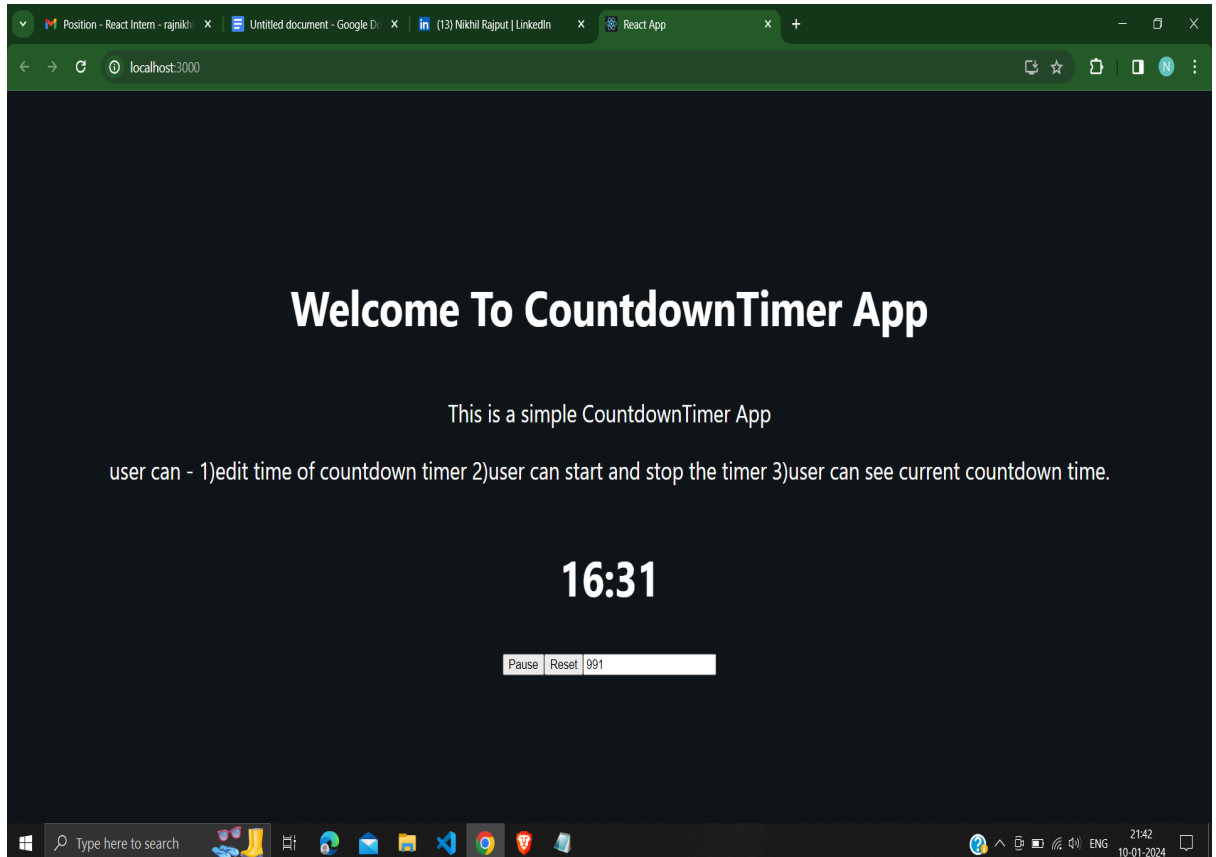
Position - React Intern - rajnikh
Untitled document - Google Do
(13) Nikhil Rajput | LinkedIn
React App

localhost:3000

N

Welcome To CountdownTimer App

This is a simple CountdownTimer App

user can - 1)edit time of countdown timer 2)user can start and stop the timer 3)user can see current countdown time.

16:31

Pause Reset 991

Type here to search

ENG 21:42 10-01-2024